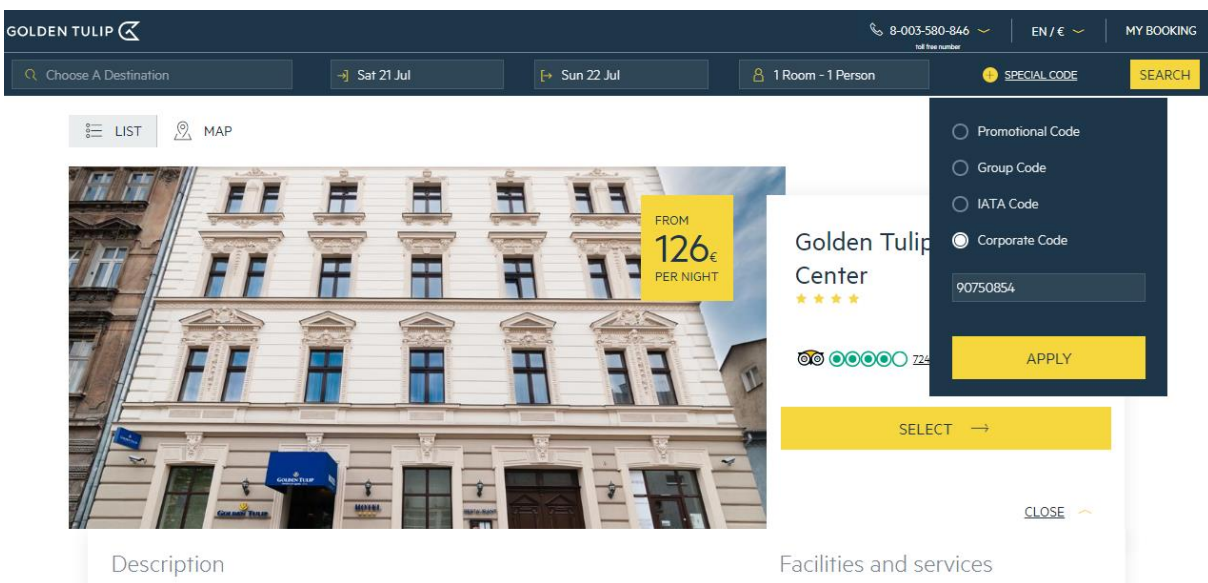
GOLDEN TULIP

8-003-580-846
toll free number

EN / €

MY BOOKING

Choose A Destination

Sat 21 Jul

Sun 22 Jul

1 Room - 1 Person

SPECIAL CODE

SEARCH

LIST

MAP

FROM
126€
PER NIGHT

Golden Tulip
Center

724

Promotional Code

Group Code

IATA Code

Corporate Code

90750854

APPLY

SELECT →

CLOSE

Description

Facilities and services